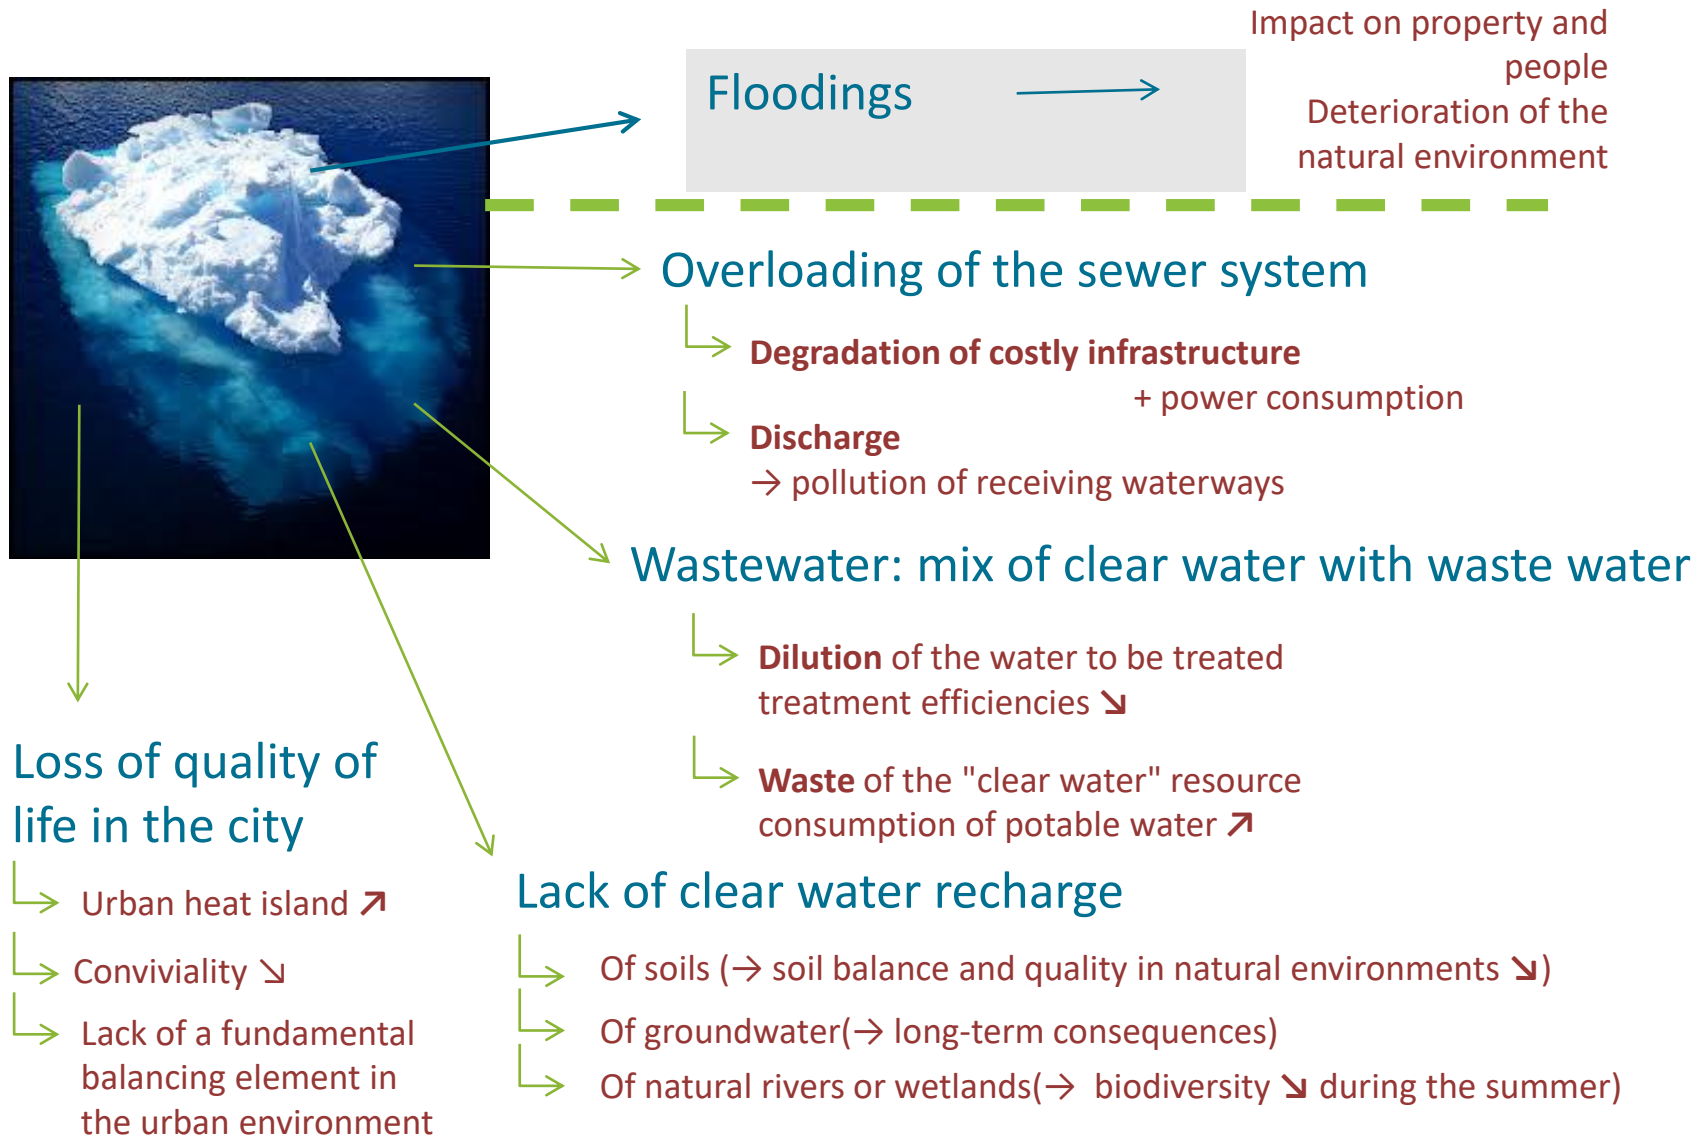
Floodings

Impact on property and people
Deterioration of the natural environment

Overloading of the sewer system

Degradation of costly infrastructure
+ power consumption

Discharge
→ pollution of receiving waterways

Wastewater: mix of clear water with waste water

Dilution of the water to be treated
treatment efficiencies ↘

Waste of the "clear water" resource
consumption of potable water ↗

Loss of quality of life in the city

Urban heat island ↗

Conviviality ↘

Lack of a fundamental balancing element in the urban environment

Lack of clear water recharge

Of soils (→ soil balance and quality in natural environments ↘)

Of groundwater(→ long-term consequences)

Of natural rivers or wetlands(→ biodiversity ↘ during the summer)